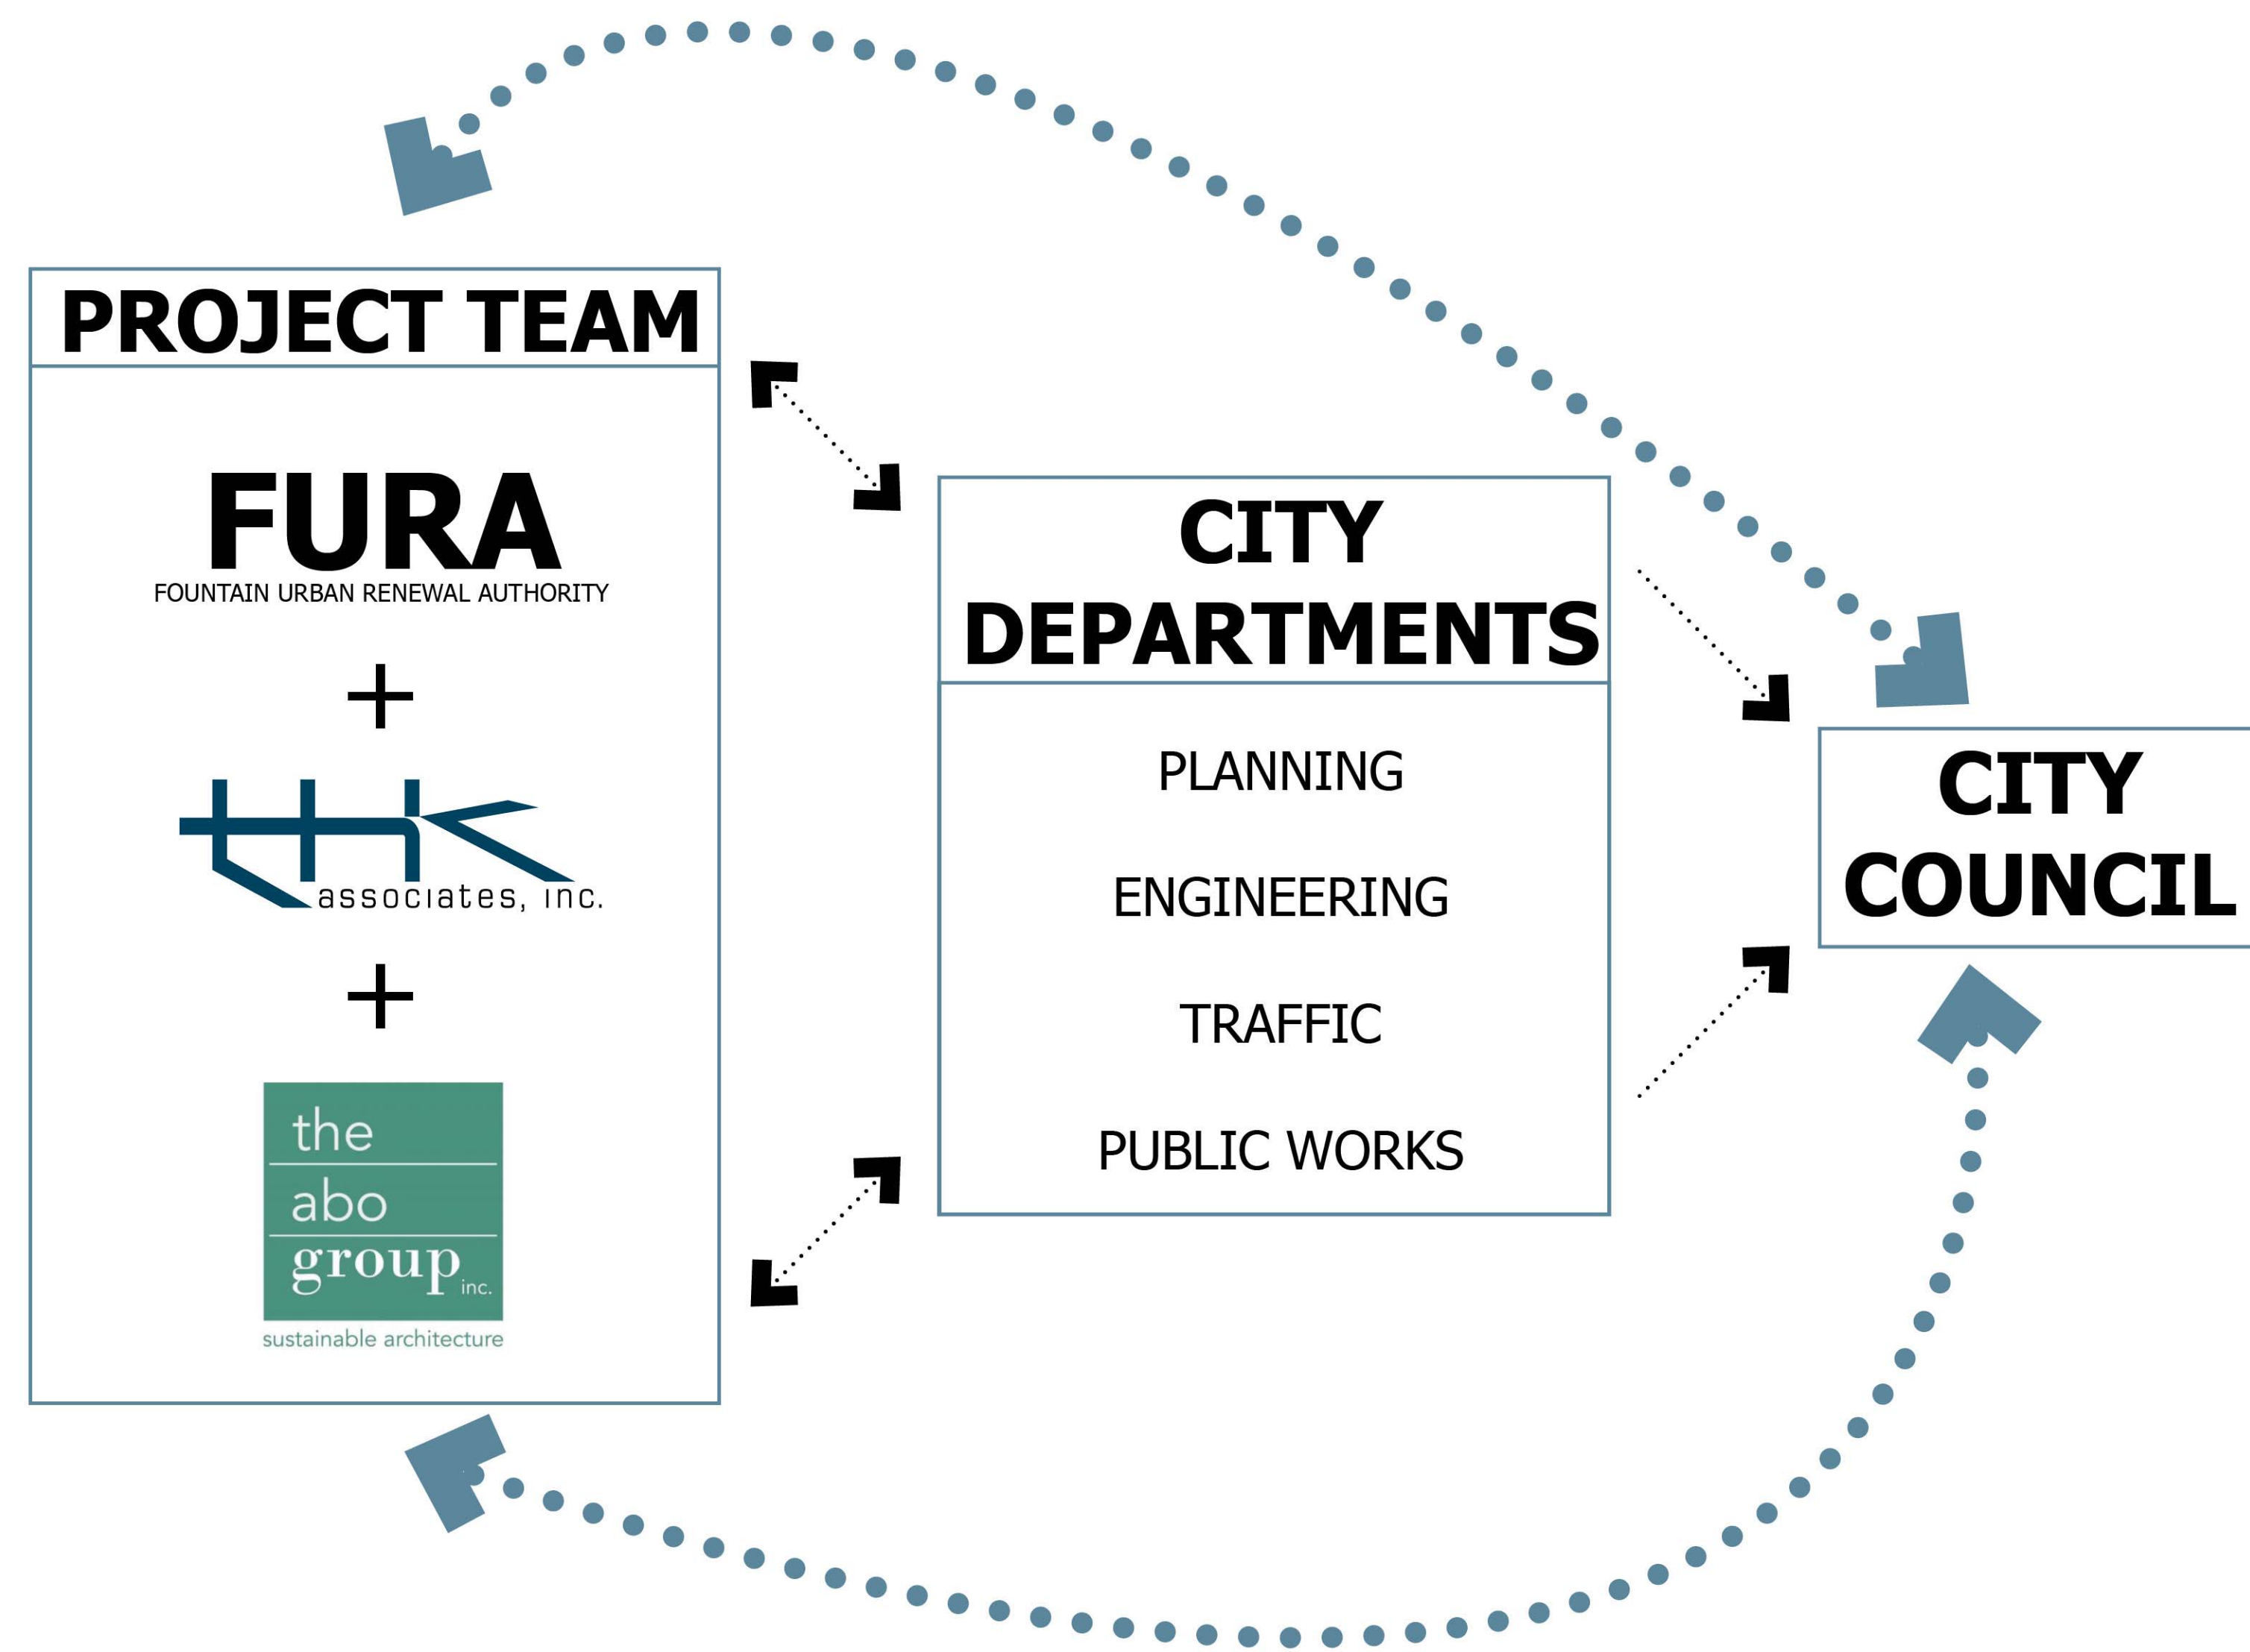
PROJECT TEAM

FURA
FOUNTAIN URBAN RENEWAL AUTHORITY

+

thk
associates, inc.

+

the
abo
group inc.
sustainable architecture

CITY DEPARTMENTS

PLANNING

ENGINEERING

TRAFFIC

PUBLIC WORKS

CITY COUNCIL